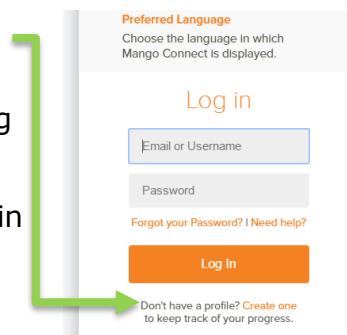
g

in

Preferred Language
Choose the language in which Mango Connect is displayed.

Log in

Email or Username

Password

Forgot your Password? | Need help?

Log In

Don't have a profile? Create one to keep track of your progress.